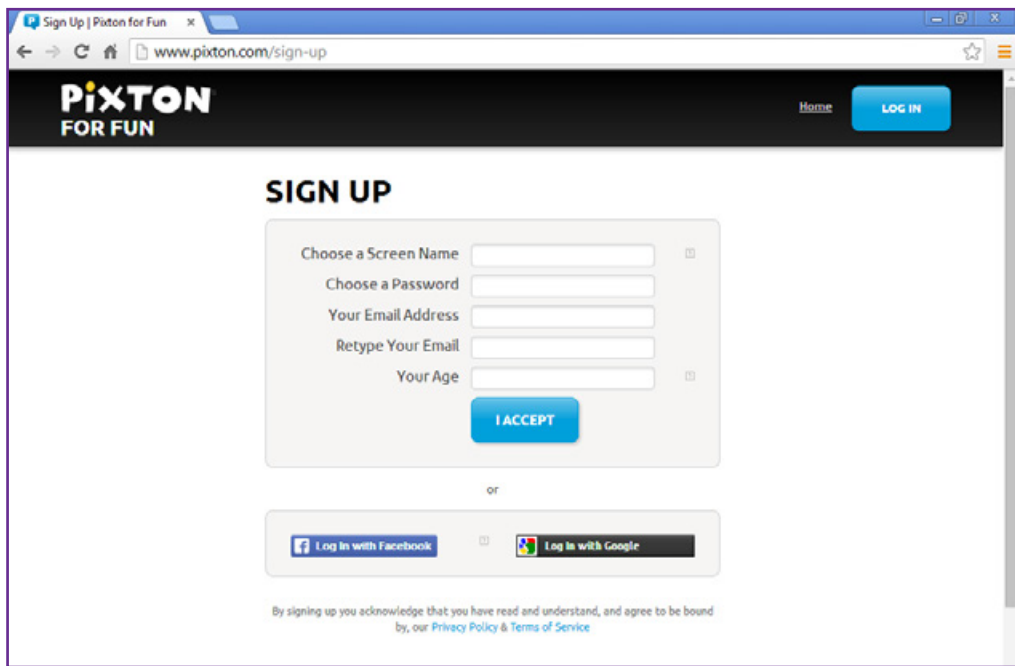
Sign Up | Pixton for Fun ×

www.pixton.com/sign-up

PIXTON
FOR FUN

Home

LOG IN

SIGN UP

Choose a Screen Name

Choose a Password

Your Email Address

Retype Your Email

Your Age

I ACCEPT

or

Log In with Facebook

Log In with Google

By signing up you acknowledge that you have read and understand, and agree to be bound by, our Privacy Policy & Terms of Service